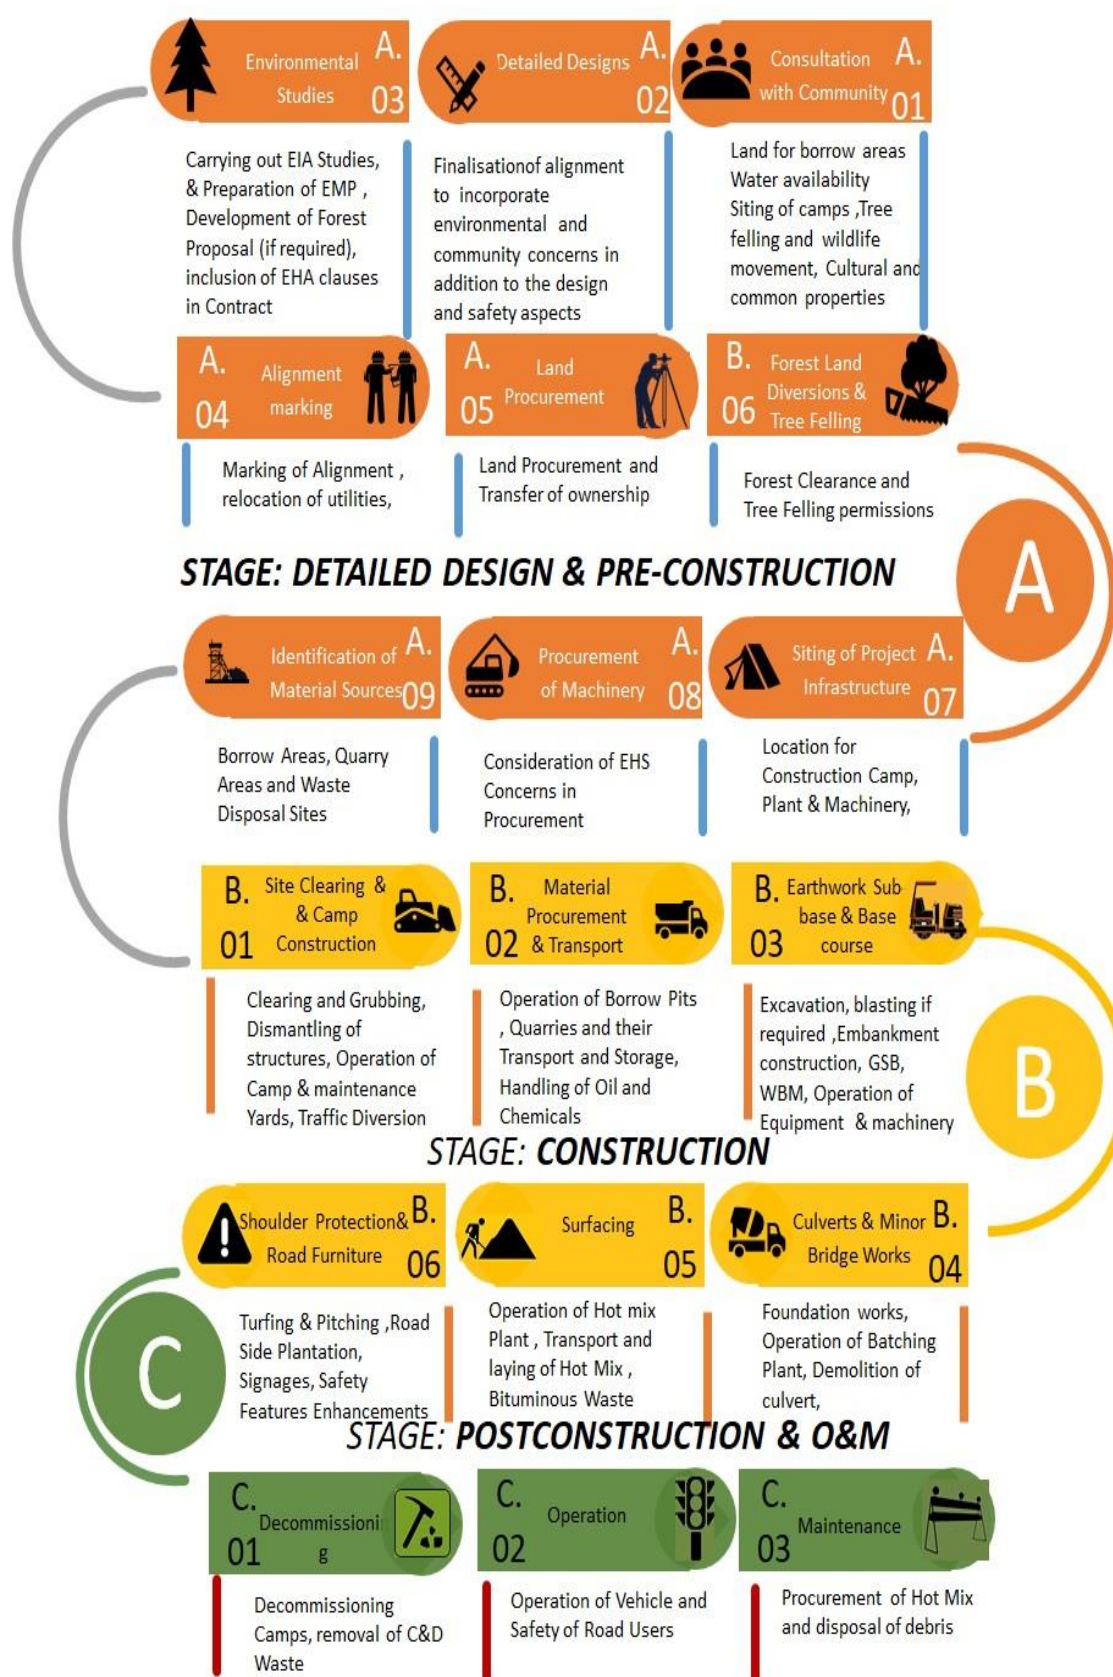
Environmental Studies A. 03

Detailed Designs A. 02

Consultation with Community A. 01

Carrying out EIA Studies, & Preparation of EMP , Development of Forest Proposal (if required), inclusion of EHA clauses in Contract

Finalisationof alignment to incorporate environmental and community concerns in addition to the design and safety aspects

Land for borrow areas Water availability Siting of camps ,Tree felling and wildlife movement, Cultural and common properties

A. 04 Alignment marking

A. 05 Land Procurement

B. 06 Forest Land Diversions & Tree Felling

Marking of Alignment , relocation of utilities,

Land Procurement and Transfer of ownership

Forest Clearance and Tree Felling permissions

STAGE: DETAILED DESIGN & PRE-CONSTRUCTION

A

Identification of Material Sources A. 09

Procurement of Machinery A. 08

Siting of Project Infrastructure A. 07

Borrow Areas, Quarry Areas and Waste Disposal Sites

Consideration of EHS Concerns in Procurement

Location for Construction Camp, Plant & Machinery,

B. 01 Site Clearing & & Camp Construction

B. 02 Material Procurement & Transport

B. 03 Earthwork Sub base & Base course

Clearing and Grubbing, Dismantling of structures, Operation of Camp & maintenance Yards, Traffic Diversion

Operation of Borrow Pits , Quarries and their Transport and Storage, Handling of Oil and Chemicals

Excavation, blasting if required ,Embankment construction, GSB, WBM, Operation of Equipment & machinery

B

STAGE: CONSTRUCTION

Shoulder Protection& Road Furniture B. 06

Surfacing B. 05

Culverts & Minor Bridge Works B. 04

Turfing & Pitching ,Road Side Plantation, Signages, Safety Features Enhancements

Operation of Hot mix Plant , Transport and laying of Hot Mix , Bituminous Waste

Foundation works, Operation of Batching Plant, Demolition of culvert,

C

STAGE: POSTCONSTRUCTION & O&M

C. 01 Decommissioni g

C. 02 Operation

C. 03 Maintenance

Decommissioning Camps, removal of C&D Waste

Operation of Vehicle and Safety of Road Users

Procurement of Hot Mix and disposal of debris